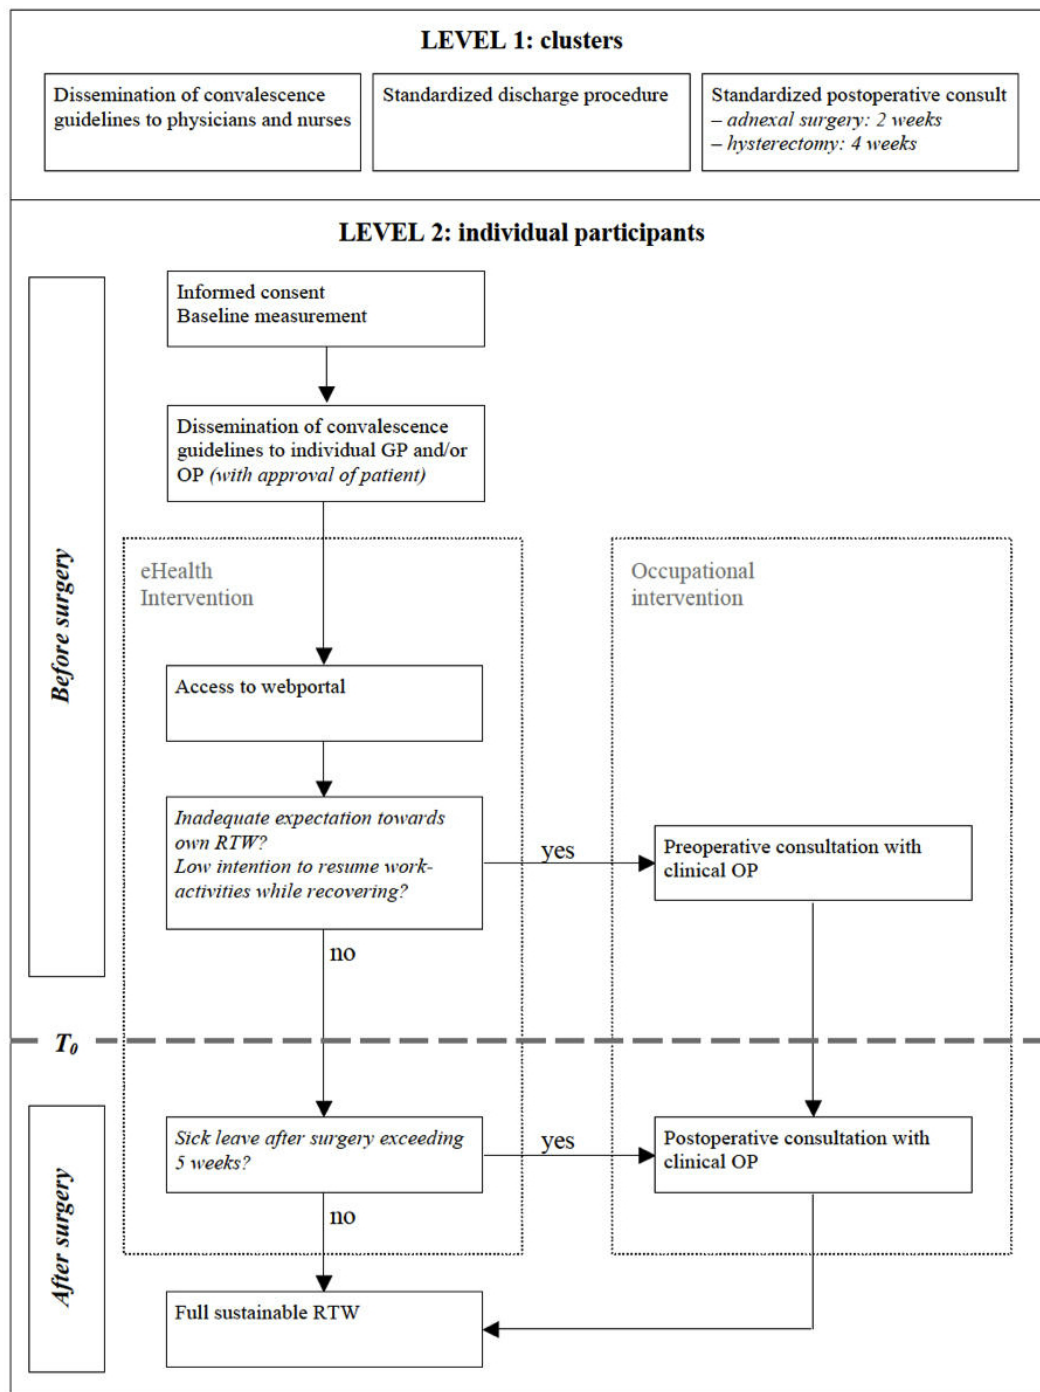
LEVEL 1: clusters

Dissemination of convalescence guidelines to physicians and nurses

Standardized discharge procedure

Standardized postoperative consult
– adnexal surgery: 2 weeks
– hysterectomy: 4 weeks

LEVEL 2: individual participants

Before surgery

Informed consent
Baseline measurement

Dissemination of convalescence guidelines to individual GP and/or OP (with approval of patient)

eHealth Intervention

Occupational intervention

Access to webportal

Inadequate expectation towards own RTW?
Low intention to resume work-activities while recovering?

yes

Preoperative consultation with clinical OP

no

$T_0$

After surgery

Sick leave after surgery exceeding 5 weeks?

yes

Postoperative consultation with clinical OP

no

Full sustainable RTW